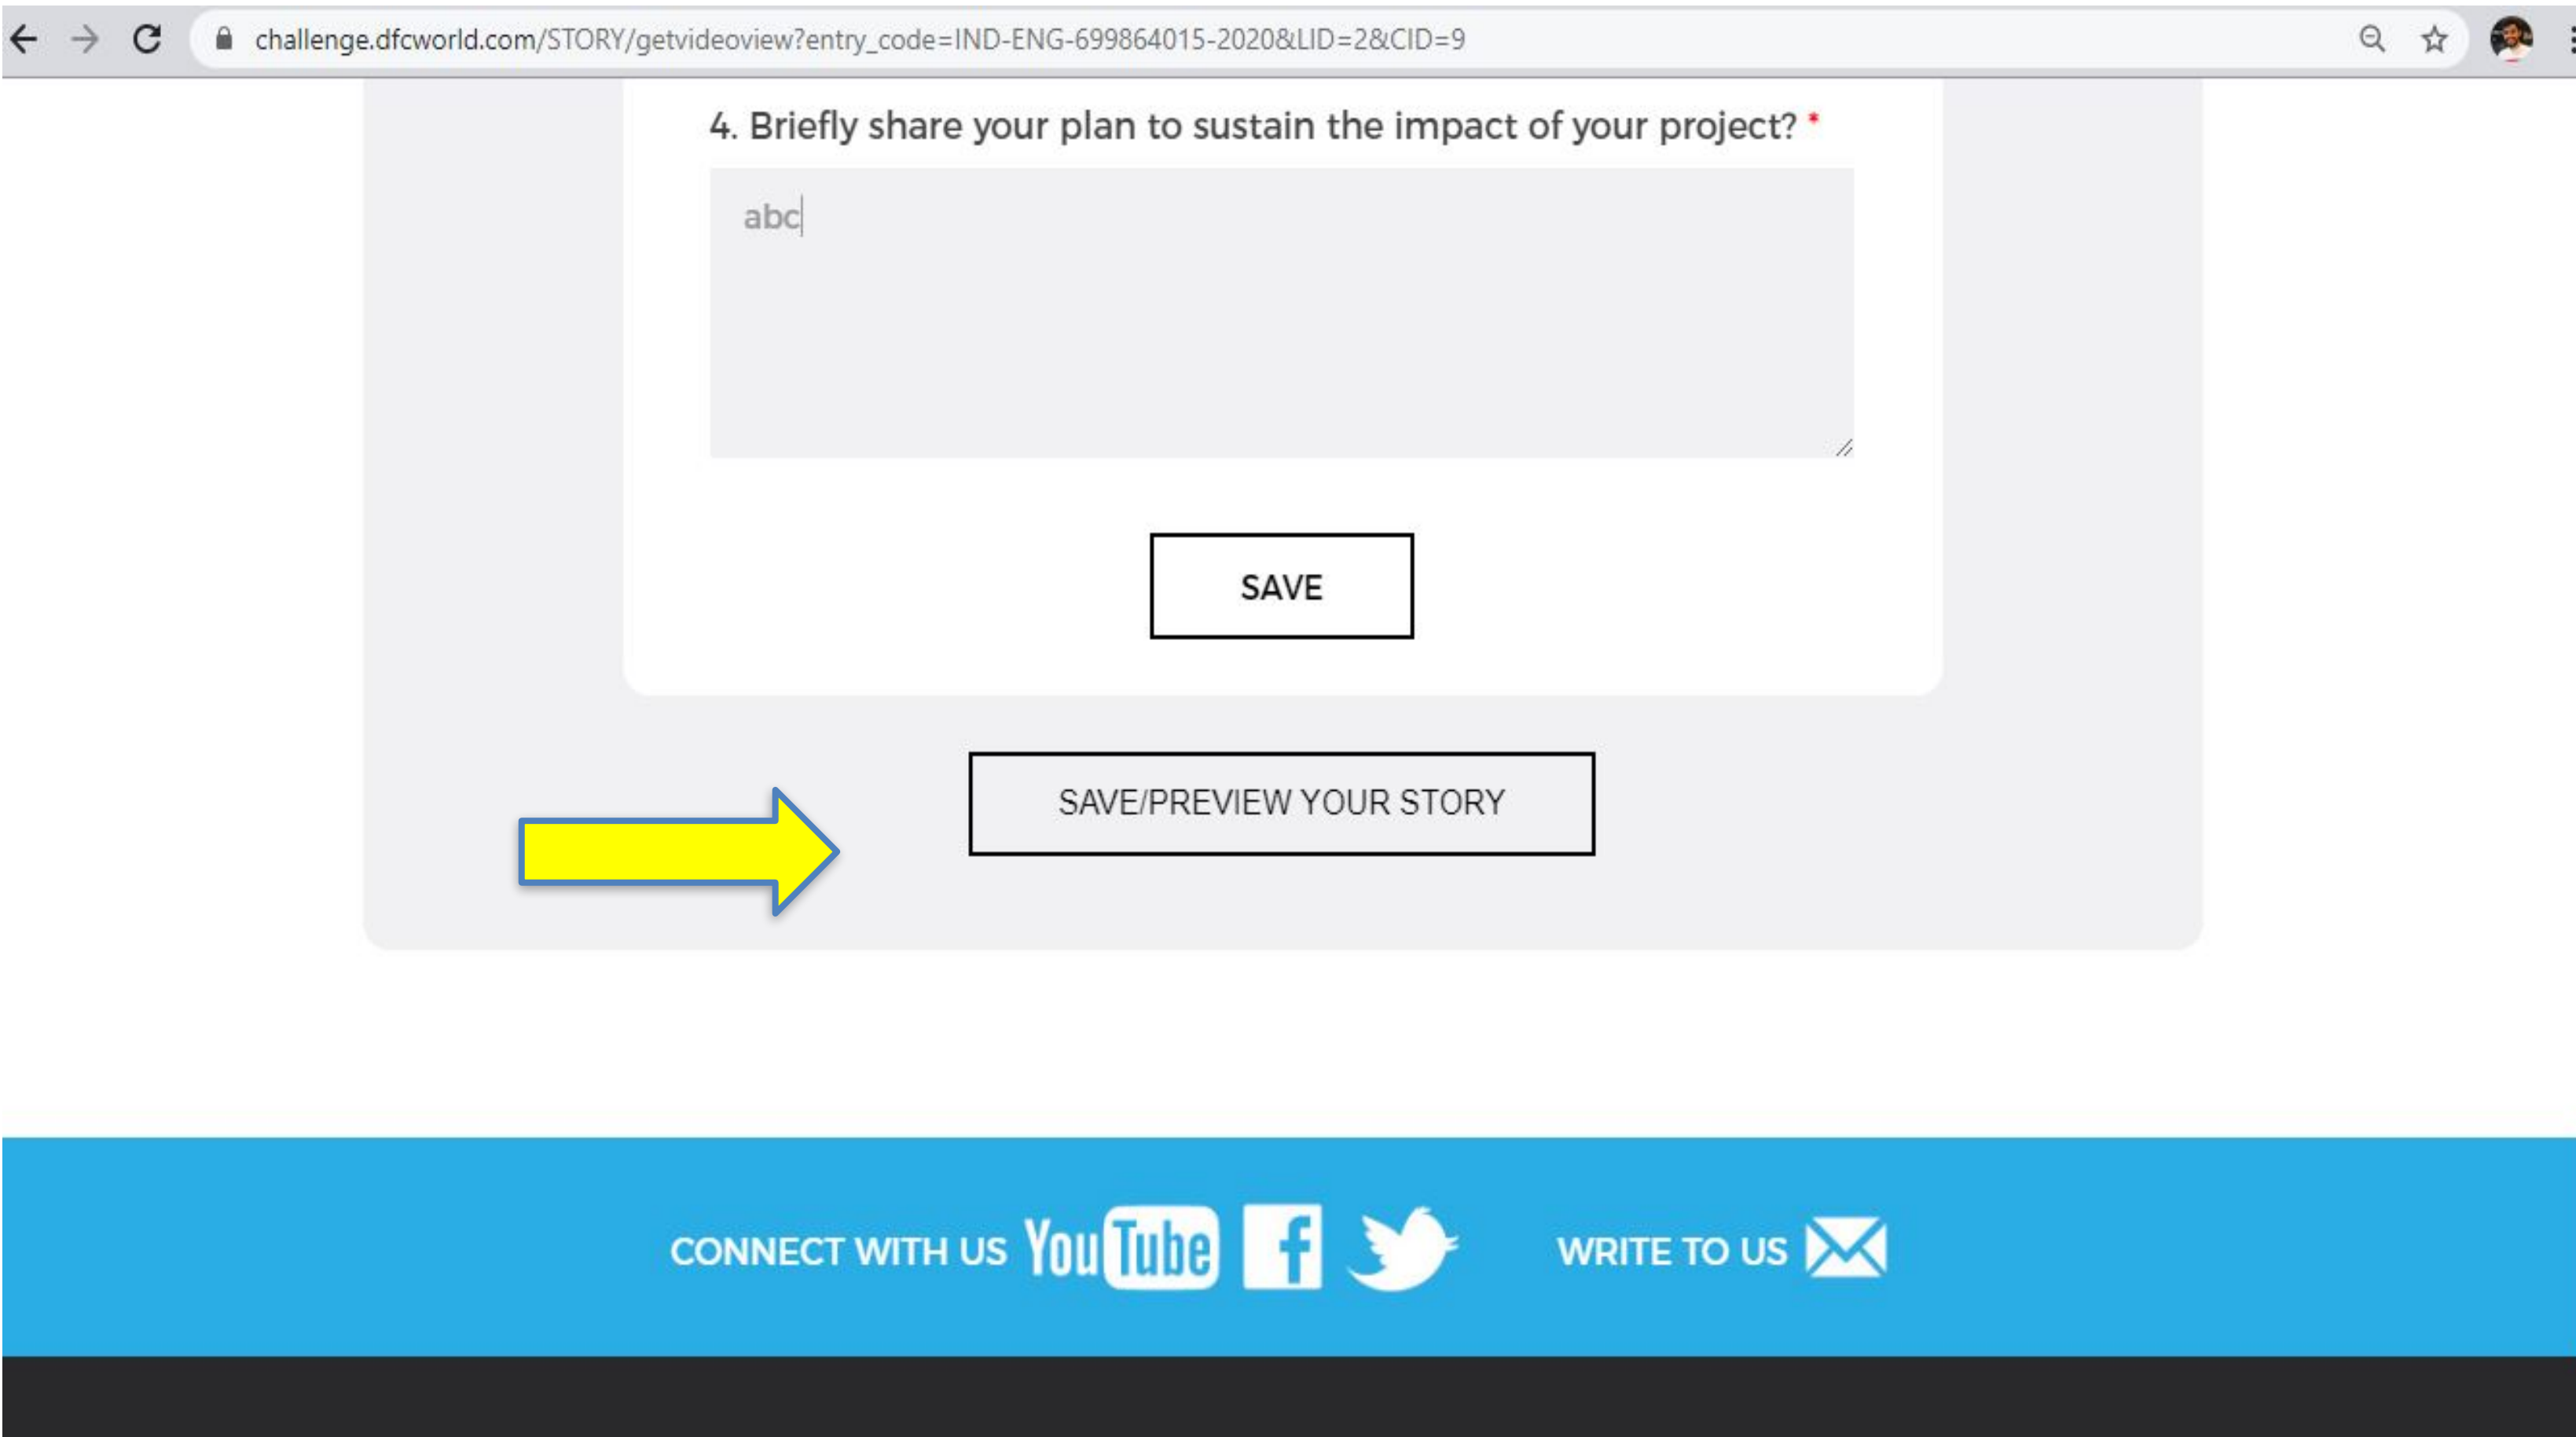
challenge.dfcworld.com/STORY/getvideoview?entry_code=IND-ENG-699864015-2020&LID=2&CID=9

4. Briefly share your plan to sustain the impact of your project? *

abc

SAVE

SAVE/PREVIEW YOUR STORY

CONNECT WITH US YouTube f

WRITE TO US